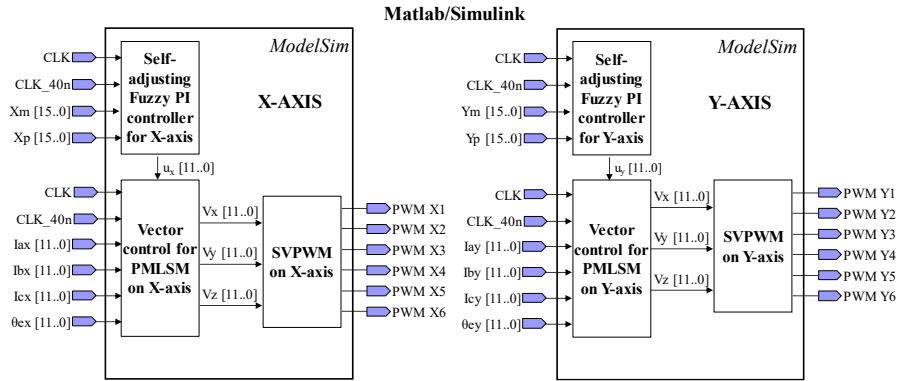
Matlab/Simulink

ModelSim

CLK
CLK_40n
Xm [15..0]
Xp [15..0]

Self-adjusting Fuzzy PI controller for X-axis

X-AXIS

$u_x$ [11..0]

CLK
CLK_40n
Iax [11..0]
Ibx [11..0]
Icx [11..0]
θex [11..0]

Vector control for PMLSM on X-axis

Vx [11..0]
Vy [11..0]
Vz [11..0]

SVPWM on X-axis

PWM X1
PWM X2
PWM X3
PWM X4
PWM X5
PWM X6

ModelSim

CLK
CLK_40n
Ym [15..0]
Yp [15..0]

Self-adjusting Fuzzy PI controller for Y-axis

Y-AXIS

$u_y$ [11..0]

CLK
CLK_40n
Iay [11..0]
Iby [11..0]
Icy [11..0]
θey [11..0]

Vector control for PMLSM on Y-axis

Vx [11..0]
Vy [11..0]
Vz [11..0]

SVPWM on Y-axis

PWM Y1
PWM Y2
PWM Y3
PWM Y4
PWM Y5
PWM Y6